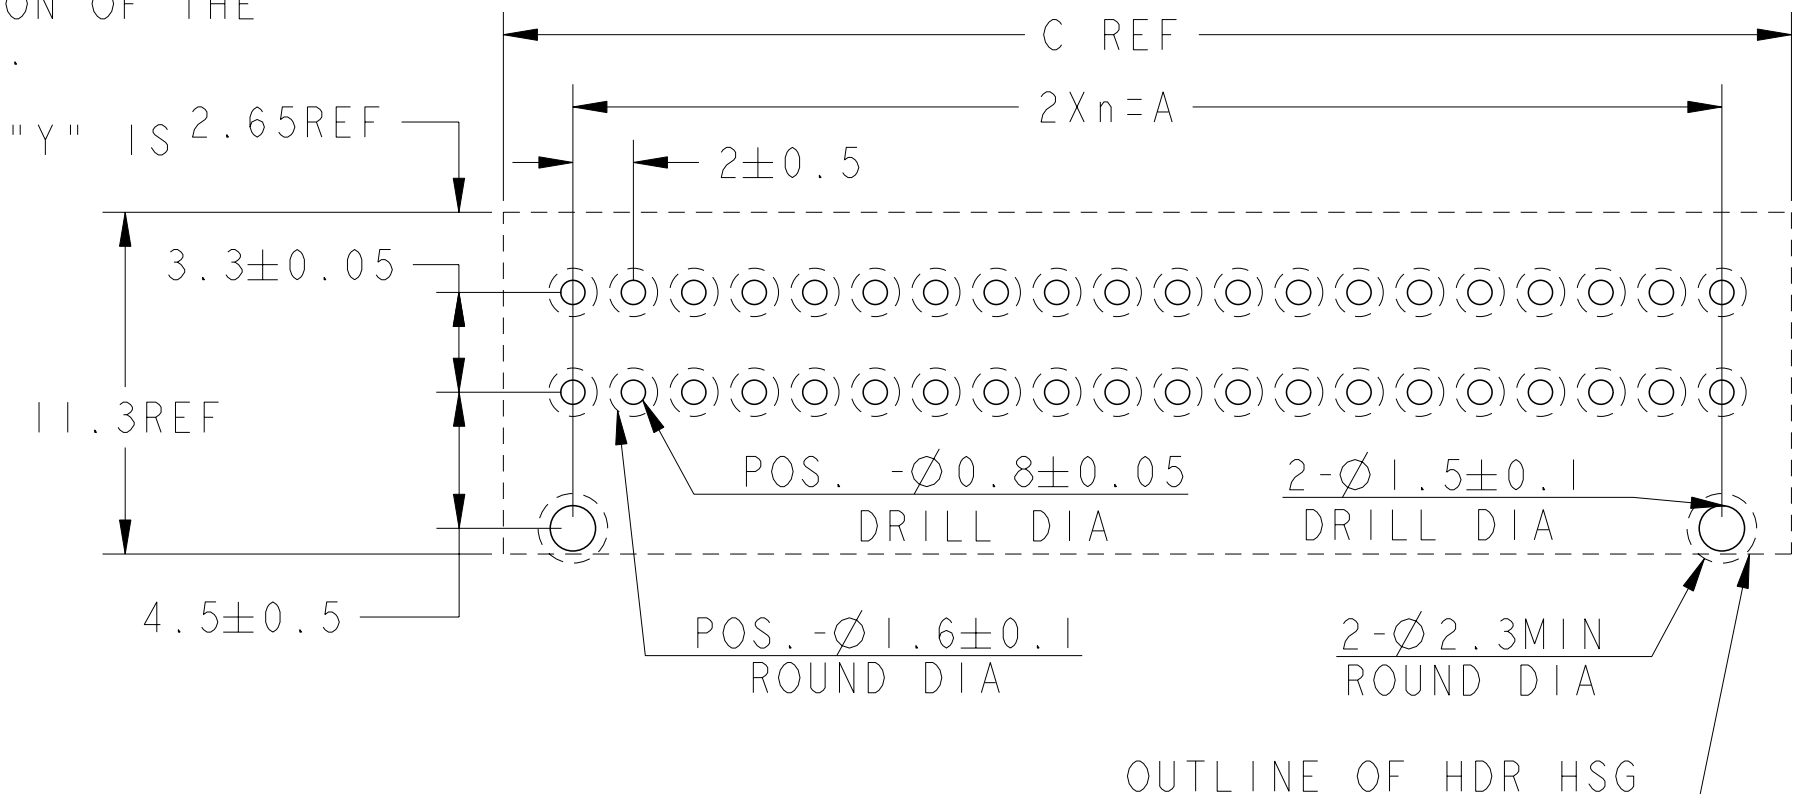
ON OF THE
.
"Y" IS 2.65REF

C REF
2Xn=A
$2\pm0.5$
$3.3\pm0.05$
11.3REF
POS. -$\varnothing0.8\pm0.05$
DRILL DIA
2-$\varnothing1.5\pm0.1$
DRILL DIA
$4.5\pm0.5$
POS.-$\varnothing1.6\pm0.1$
ROUND DIA
2-$\varnothing2.3$MIN
ROUND DIA
OUTLINE OF HDR HSG